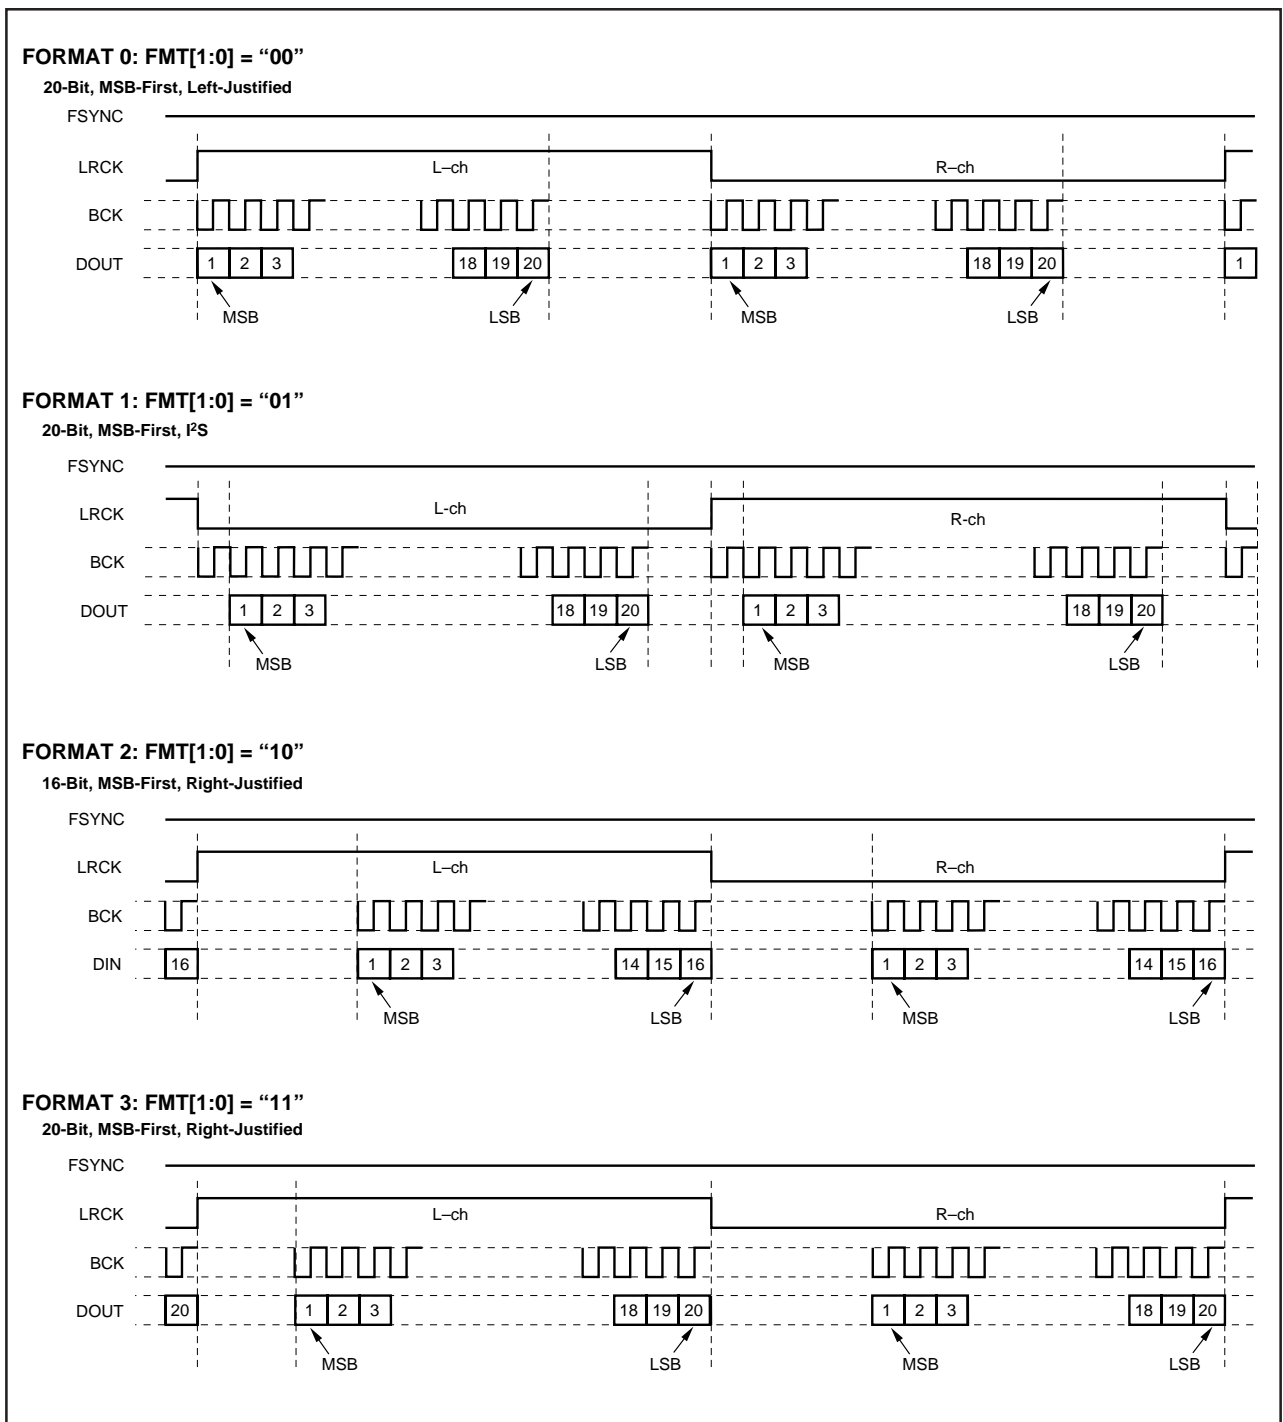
FORMAT 0: FMT[1:0] = “00”
20-Bit, MSB-First, Left-Justified

FSYNC
LRCK
L–ch
R–ch
BCK
DOUT
1 2 3
18 19 20
1 2 3
18 19 20
1
MSB
LSB
MSB
LSB

FORMAT 1: FMT[1:0] = “01”
20-Bit, MSB-First, I$^2$S

FSYNC
LRCK
L-ch
R-ch
BCK
DOUT
1 2 3
18 19 20
1 2 3
18 19 20
MSB
LSB
MSB
LSB

FORMAT 2: FMT[1:0] = “10”
16-Bit, MSB-First, Right-Justified

FSYNC
LRCK
L–ch
R–ch
BCK
DIN
16
1 2 3
14 15 16
1 2 3
14 15 16
MSB
LSB
MSB
LSB

FORMAT 3: FMT[1:0] = “11”
20-Bit, MSB-First, Right-Justified

FSYNC
LRCK
L–ch
R–ch
BCK
DOUT
20
1 2 3
18 19 20
1 2 3
18 19 20
MSB
LSB
MSB
LSB